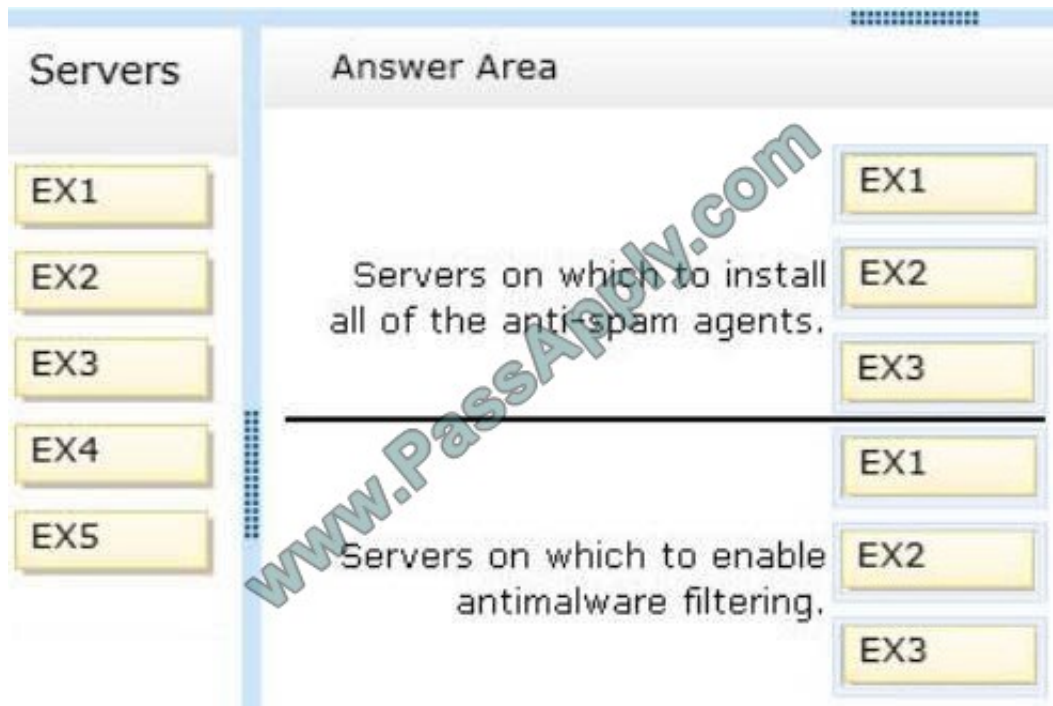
Servers

EX1

EX2

EX3

EX4

EX5

Answer Area

Servers on which to install all of the anti-spam agents.

EX1

EX2

EX3

Servers on which to enable antimalware filtering.

EX1

EX2

EX3

www.PassApply.com